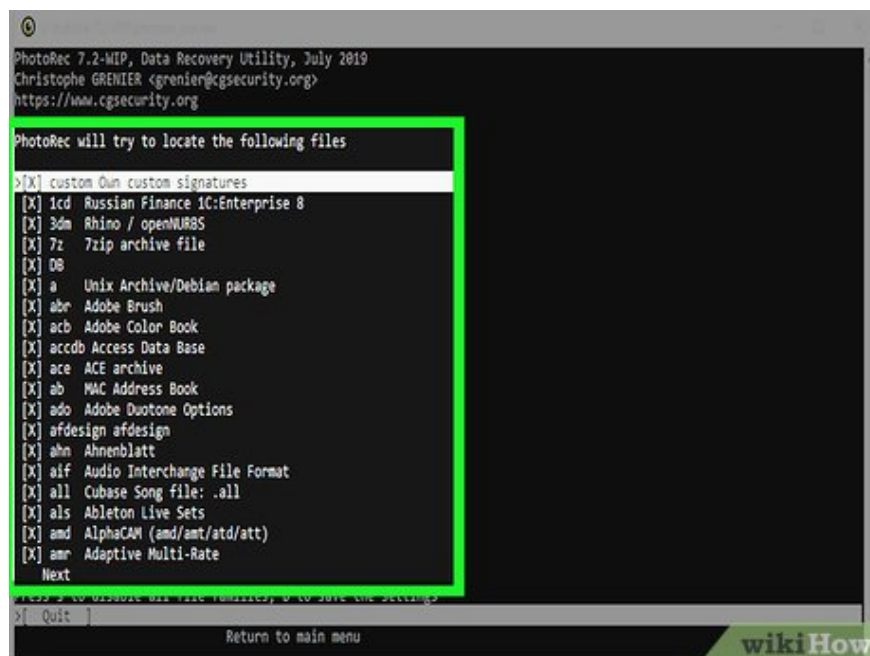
PhotoRec 7.2-WIP, Data Recovery Utility, July 2019
Christophe GRENIER <grenier@cgsecurity.org>
https://www.cgsecurity.org

PhotoRec will try to locate the following files

>[X] custom Own custom signatures
[X] 1cd Russian Finance 1C:Enterprise 8
[X] 3dm Rhino / openNURBS
[X] 7z 7zip archive file
[X] DB
[X] a Unix Archive/Debian package
[X] abr Adobe Brush
[X] acb Adobe Color Book
[X] accdb Access Data Base
[X] ace ACE archive
[X] ab MAC Address Book
[X] ado Adobe Duotone Options
[X] afdesign afdesign
[X] ahn Ahnenblatt
[X] aif Audio Interchange File Format
[X] all Cubase Song file: .all
[X] als Ableton Live Sets
[X] amd AlphaCAM (amd/amt/atd/att)
[X] amr Adaptive Multi-Rate
Next
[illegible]
>[ Quit ]
Return to main menu
wikiHow